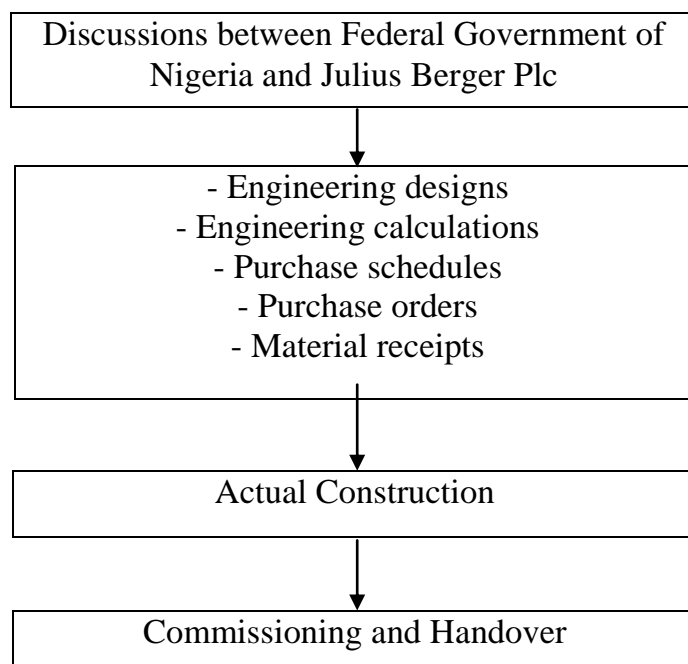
Discussions between Federal Government of Nigeria and Julius Berger Plc

- Engineering designs
- Engineering calculations
- Purchase schedules
- Purchase orders
- Material receipts

Actual Construction

Commissioning and Handover